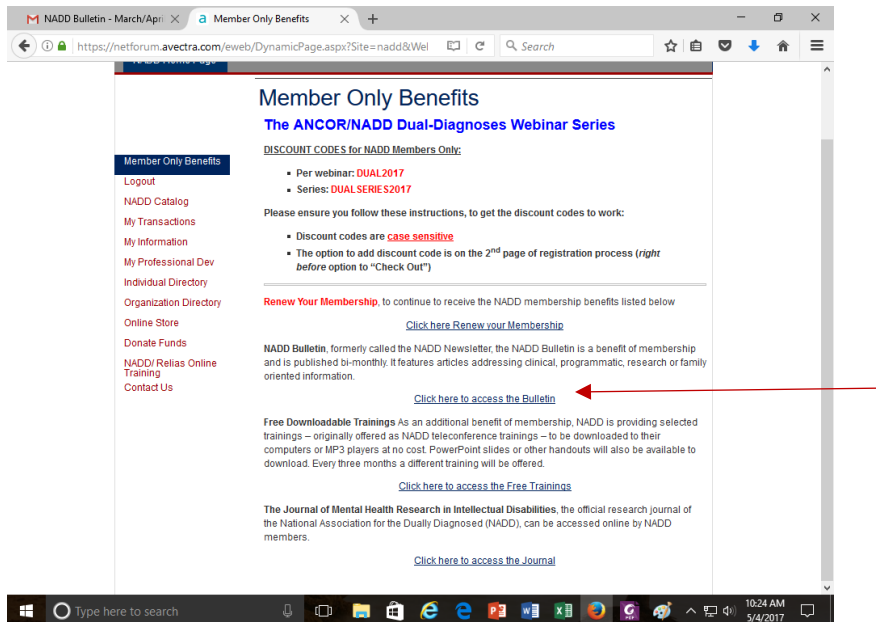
NADD Bulletin - March/Apri ✕ | Member Only Benefits ✕ | +

https://netforum.avectra.com/eweb/DynamicPage.aspx?Site=nadd&Wel

Search

Member Only Benefits

The ANCOR/NADD Dual-Diagnoses Webinar Series

DISCOUNT CODES for NADD Members Only:

- Per webinar: DUAL2017
- Series: DUALSERIES2017

Please ensure you follow these instructions, to get the discount codes to work:

- Discount codes are case sensitive
- The option to add discount code is on the 2nd page of registration process (right before option to "Check Out")

Member Only Benefits
Logout
NADD Catalog
My Transactions
My Information
My Professional Dev
Individual Directory
Organization Directory
Online Store
Donate Funds
NADD/ Relias Online Training
Contact Us

Renew Your Membership, to continue to receive the NADD membership benefits listed below

Click here Renew your Membership

NADD Bulletin, formerly called the NADD Newsletter, the NADD Bulletin is a benefit of membership and is published bi-monthly. It features articles addressing clinical, programmatic, research or family oriented information.

Click here to access the Bulletin

Free Downloadable Trainings As an additional benefit of membership, NADD is providing selected trainings – originally offered as NADD teleconference trainings – to be downloaded to their computers or MP3 players at no cost. PowerPoint slides or other handouts will also be available to download. Every three months a different training will be offered.

Click here to access the Free Trainings

The Journal of Mental Health Research in Intellectual Disabilities, the official research journal of the National Association for the Dually Diagnosed (NADD), can be accessed online by NADD members.

Click here to access the Journal

Type here to search

10:24 AM
5/4/2017